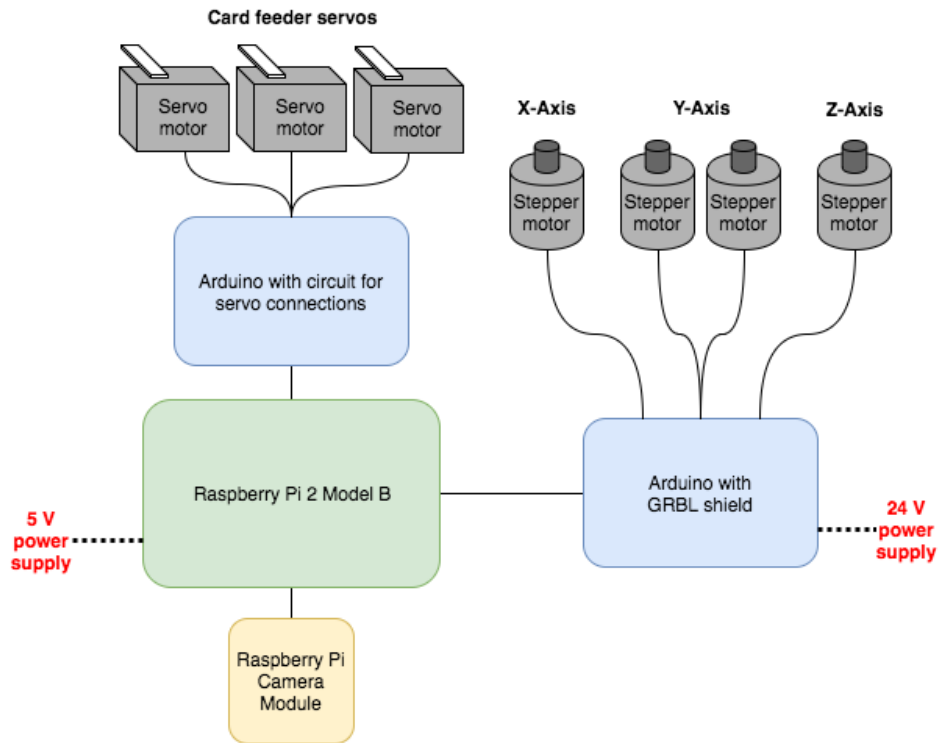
Card feeder servos

Servo motor

Servo motor

Servo motor

X-Axis

Y-Axis

Z-Axis

Stepper motor

Stepper motor

Stepper motor

Stepper motor

Arduino with circuit for servo connections

Raspberry Pi 2 Model B

Arduino with GRBL shield

5 V power supply

24 V power supply

Raspberry Pi Camera Module